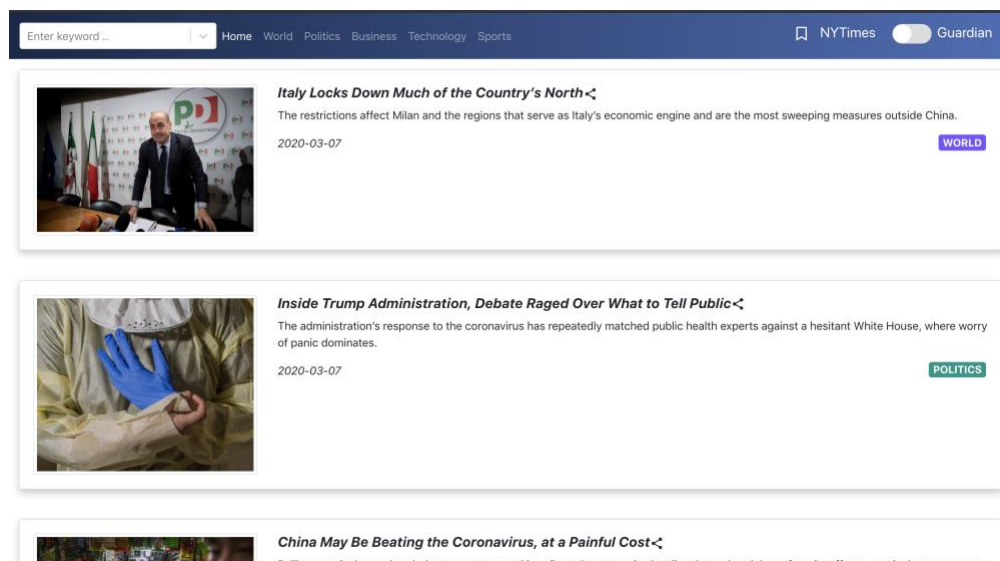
Enter keyword ..

Home World Politics Business Technology Sports

NYTimes Guardian

Italy Locks Down Much of the Country's North

The restrictions affect Milan and the regions that serve as Italy's economic engine and are the most sweeping measures outside China.

2020-03-07

WORLD

Inside Trump Administration, Debate Raged Over What to Tell Public

The administration's response to the coronavirus has repeatedly matched public health experts against a hesitant White House, where worry of panic dominates.

2020-03-07

POLITICS

China May Be Beating the Coronavirus, at a Painful Cost

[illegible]